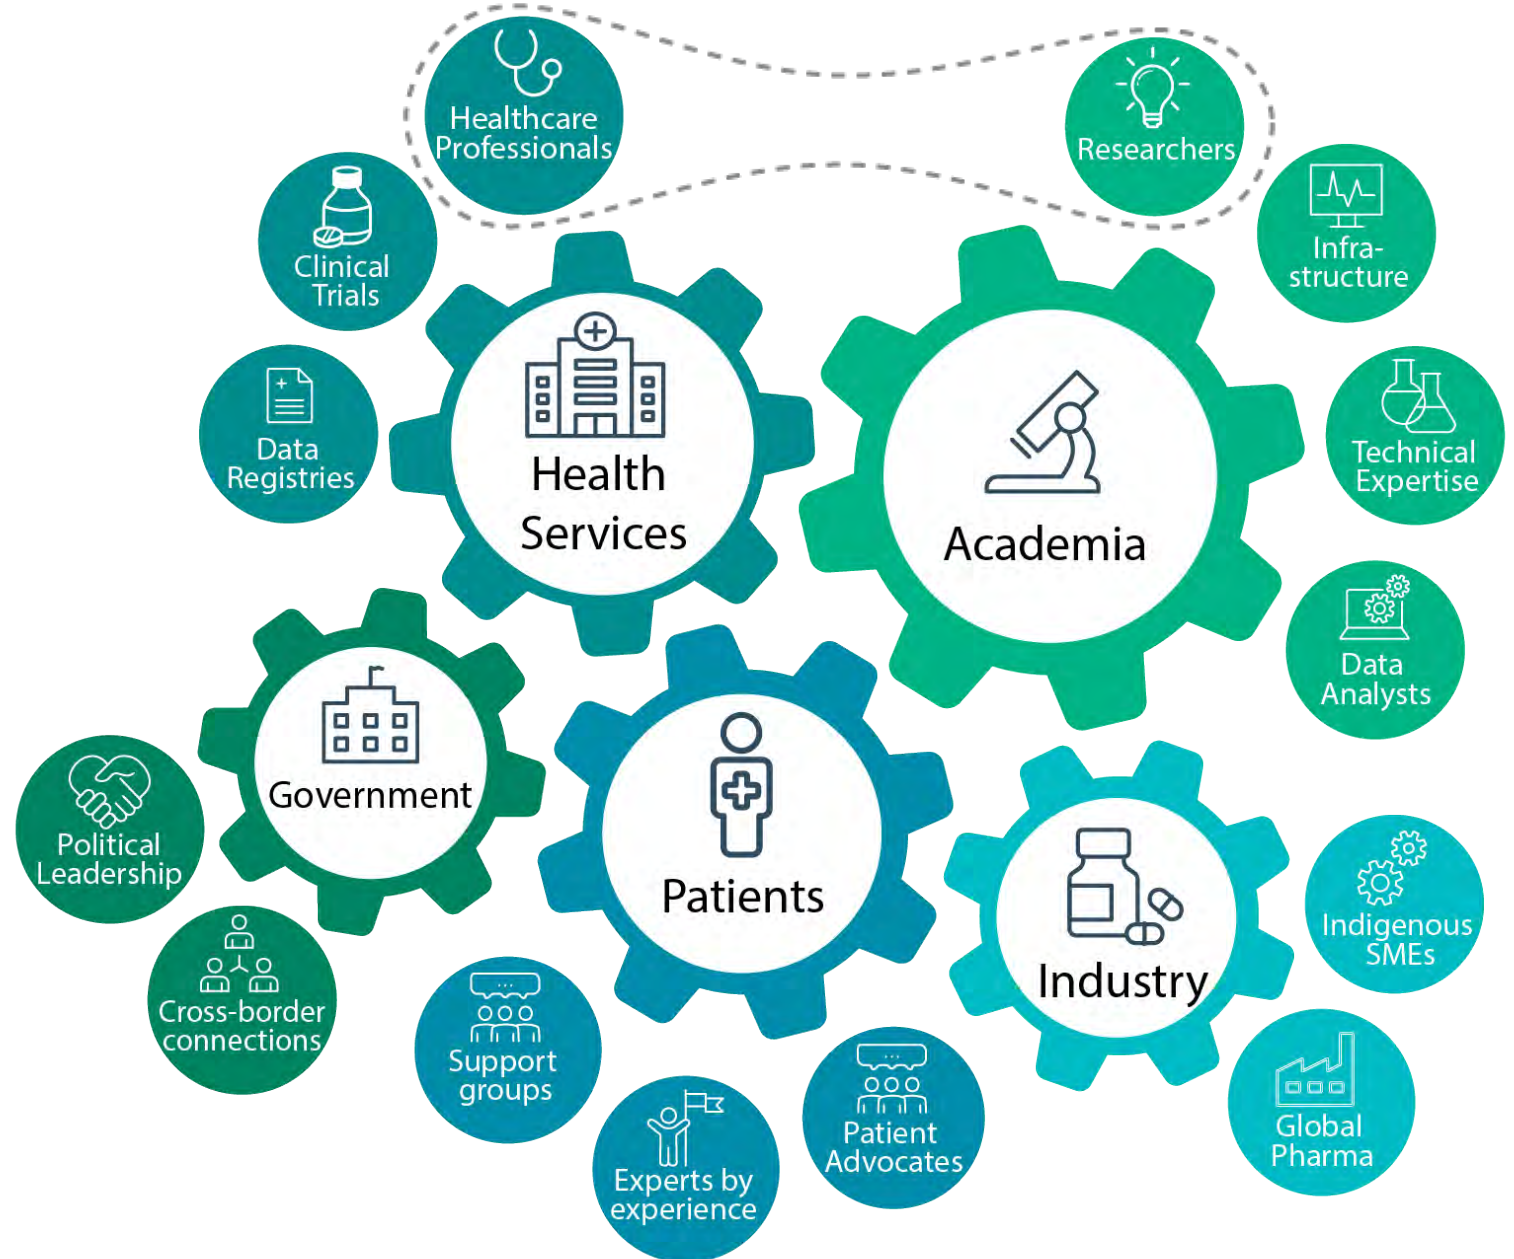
Healthcare Professionals

Researchers

Clinical Trials

Infrastructure

Health Services

Academia

Data Registries

Technical Expertise

Data Analysts

Government

Patients

Political Leadership

Industry

Indigenous SMEs

Cross-border connections

Support groups

Patient Advocates

Global Pharma

Experts by experience